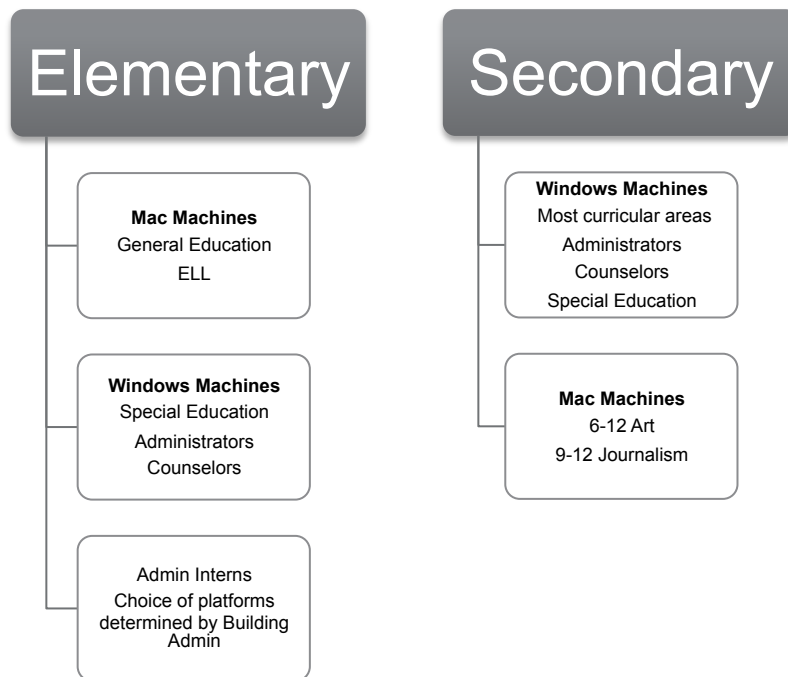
Elementary

Mac Machines
General Education
ELL

Windows Machines
Special Education
Administrators
Counselors

Admin Interns
Choice of platforms determined by Building Admin

Secondary

Windows Machines
Most curricular areas
Administrators
Counselors
Special Education

Mac Machines
6-12 Art
9-12 Journalism